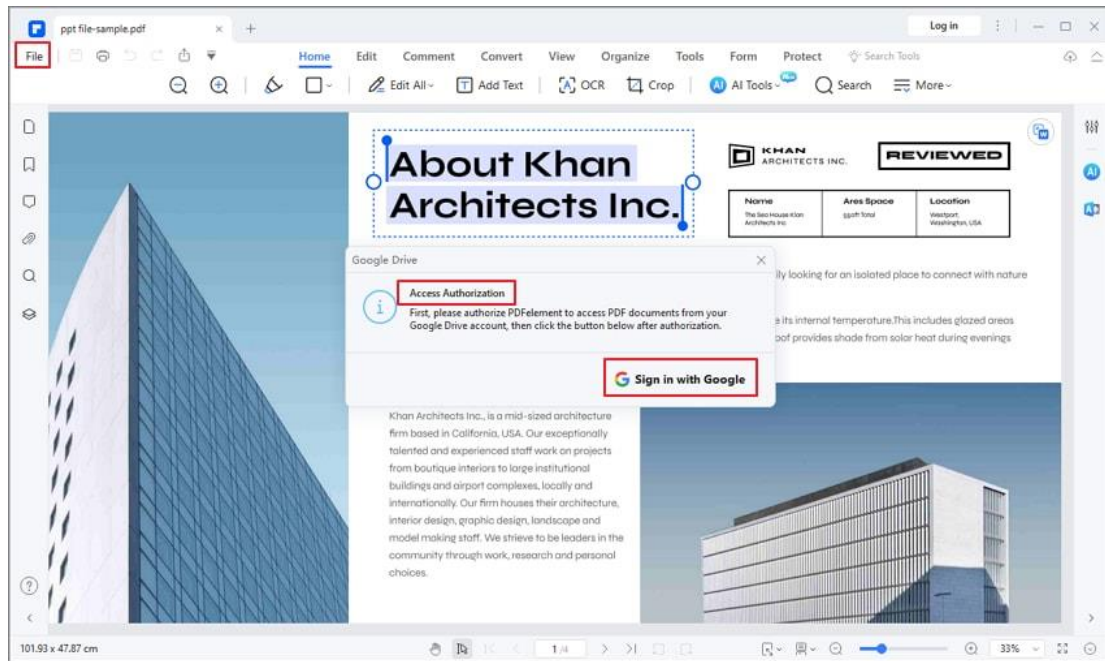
ppt file-sample.pdf

Log in

File

Home Edit Comment Convert View Organize Tools Form Protect Search Tools

Edit All Add Text OCR Crop AI Tools Search More

About Khan Architects Inc.

KHAN ARCHITECTS INC.

REVIEWED

| Name | Ares Space | Location |
|---|---|---|
| The Sea House Klan Architects Inc | 55sqft Total | Westport, Washington, USA |

Google Drive

Access Authorization

First, please authorize PDFelement to access PDF documents from your Google Drive account, then click the button below after authorization.

Sign in with Google

ily looking for an isolated place to connect with nature

e its internal temperature.This includes glazed areas oof provides shade from solar heat during evenings

Khan Architects Inc., is a mid-sized architecture firm based in California, USA. Our exceptionally talented and experienced staff work on projects from boutique interiors to large institutional buildings and airport complexes, locally and internationally. Our firm houses their architecture, interior design, graphic design, landscape and model making staff. We strieve to be leaders in the community through work, research and personal choices.

101.93 x 47.87 cm

1/4

33%